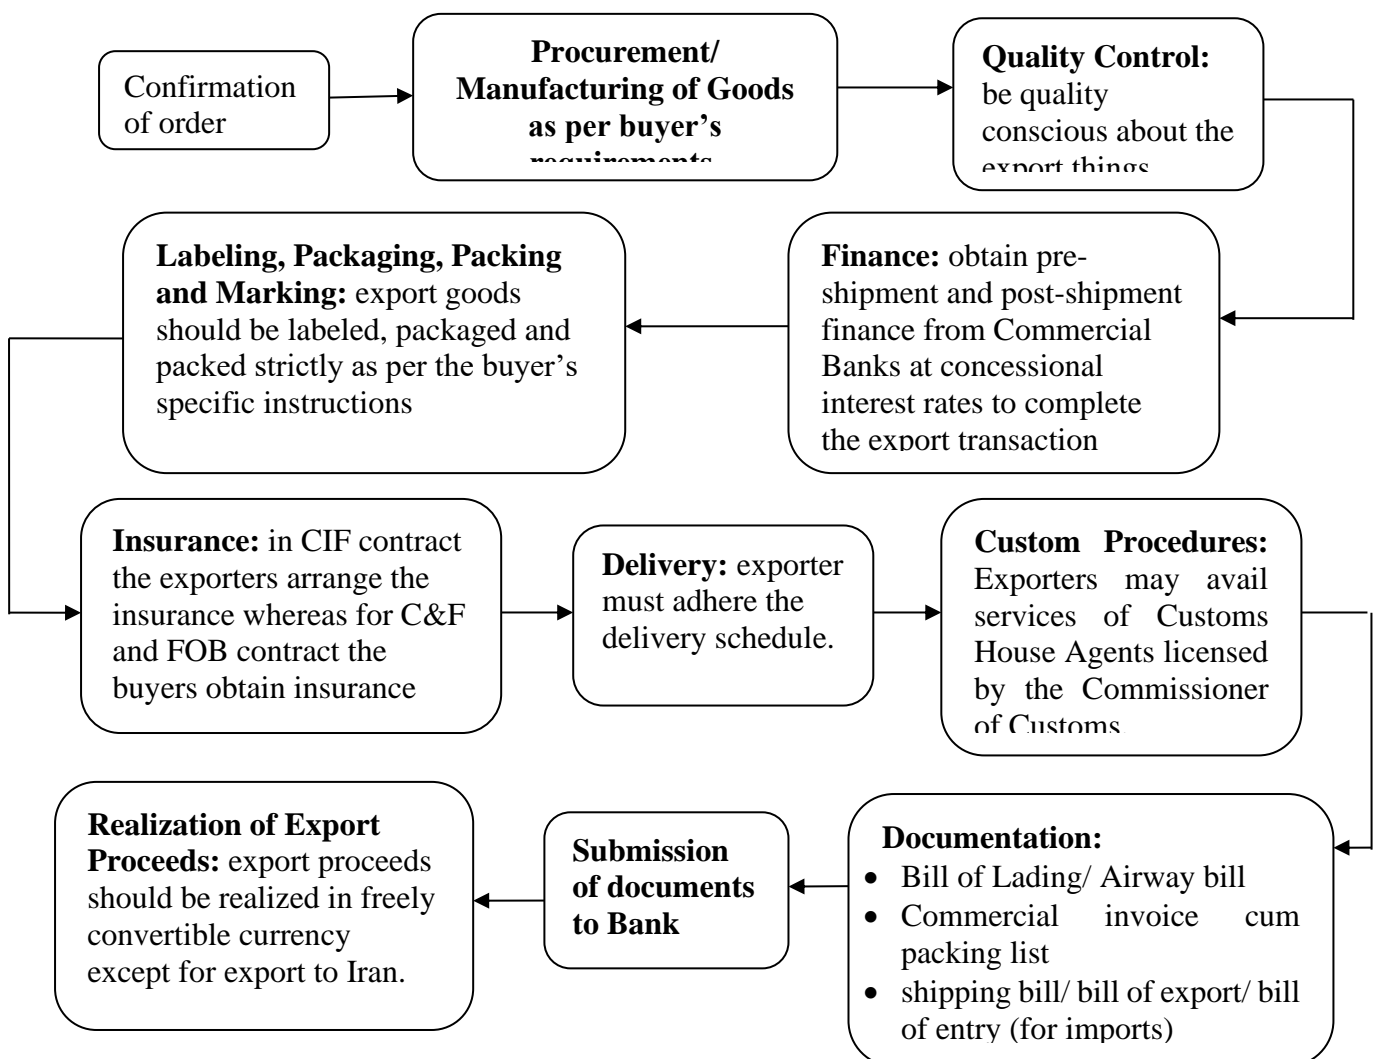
Confirmation of order

**Procurement/ Manufacturing of Goods as per buyer's requirements**

**Quality Control:** be quality conscious about the export things

**Finance:** obtain pre-shipment and post-shipment finance from Commercial Banks at concessional interest rates to complete the export transaction

**Labeling, Packaging, Packing and Marking:** export goods should be labeled, packaged and packed strictly as per the buyer's specific instructions

**Insurance:** in CIF contract the exporters arrange the insurance whereas for C&F and FOB contract the buyers obtain insurance

**Delivery:** exporter must adhere the delivery schedule.

**Custom Procedures:** Exporters may avail services of Customs House Agents licensed by the Commissioner of Customs.

**Documentation:**
- Bill of Lading/ Airway bill
- Commercial invoice cum packing list
- shipping bill/ bill of export/ bill of entry (for imports)

**Submission of documents to Bank**

**Realization of Export Proceeds:** export proceeds should be realized in freely convertible currency except for export to Iran.